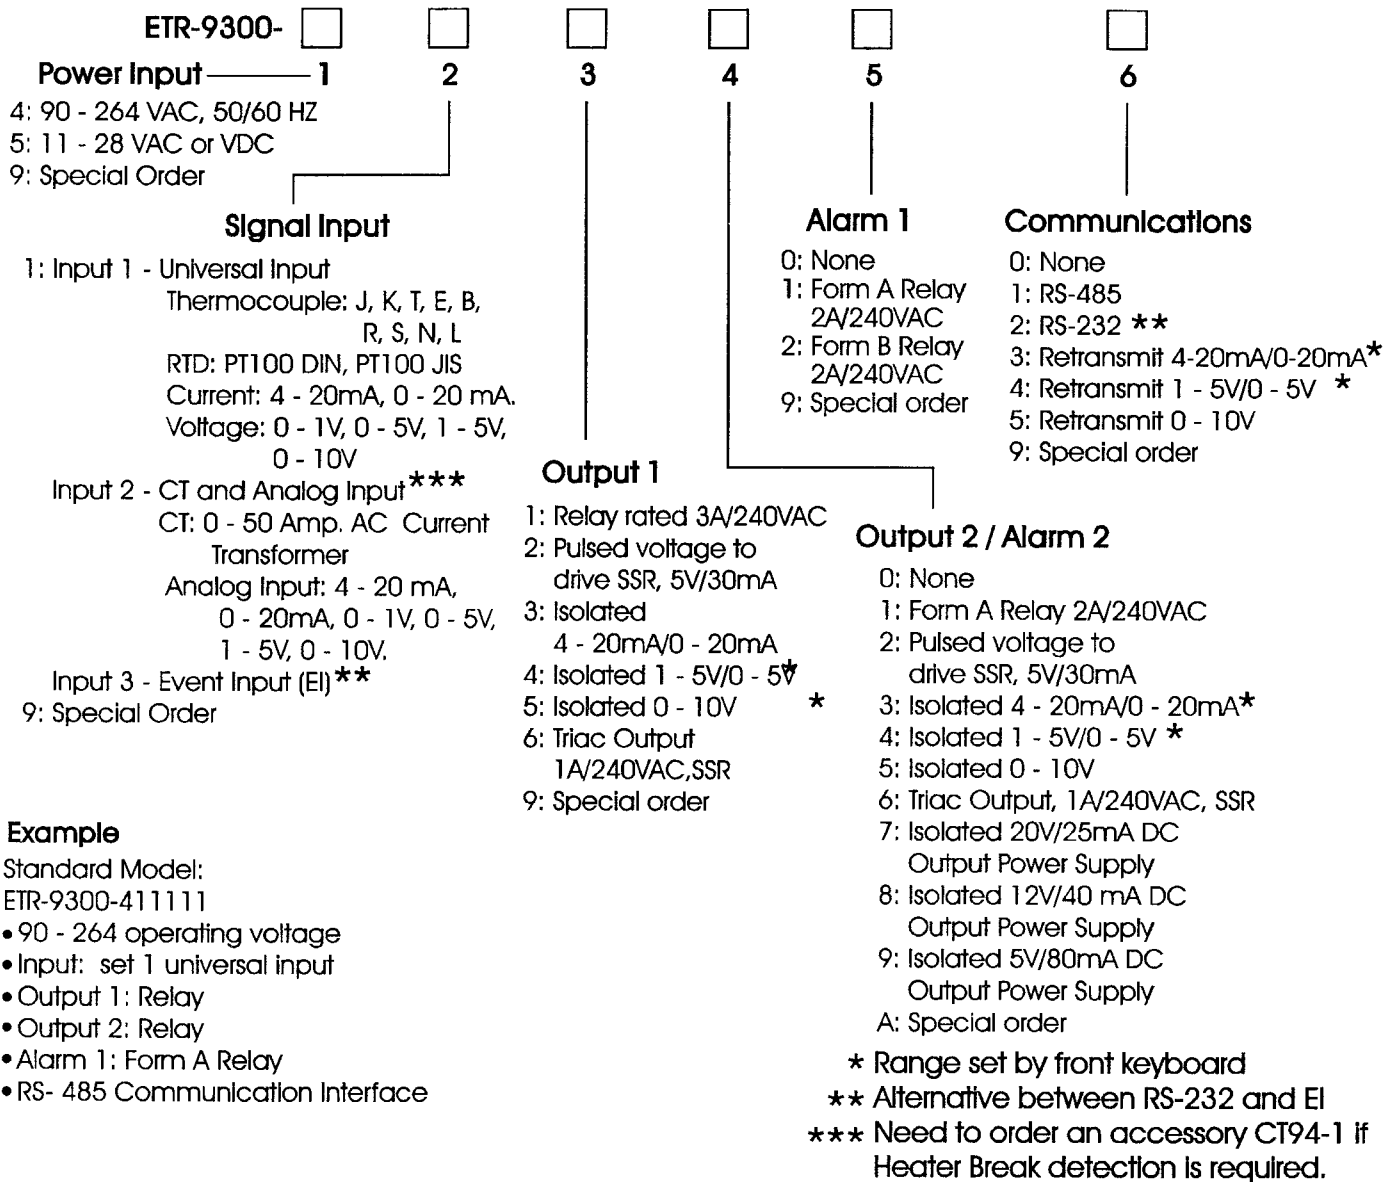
ETR-9300- □ □ □ □ □ □

Power Input 1 2 3 4 5 6

4: 90 - 264 VAC, 50/60 HZ
5: 11 - 28 VAC or VDC
9: Special Order

Signal Input
1: Input 1 - Universal Input
Thermocouple: J, K, T, E, B, R, S, N, L
RTD: PT100 DIN, PT100 JIS
Current: 4 - 20mA, 0 - 20 mA.
Voltage: 0 - 1V, 0 - 5V, 1 - 5V, 0 - 10V
Input 2 - CT and Analog Input***
CT: 0 - 50 Amp. AC Current Transformer
Analog Input: 4 - 20 mA, 0 - 20mA, 0 - 1V, 0 - 5V, 1 - 5V, 0 - 10V.
Input 3 - Event Input (EI)**
9: Special Order

Output 1
1: Relay rated 3A/240VAC
2: Pulsed voltage to drive SSR, 5V/30mA
3: Isolated 4 - 20mA/0 - 20mA
4: Isolated 1 - 5V/0 - 5V*
5: Isolated 0 - 10V *
6: Triac Output 1A/240VAC,SSR
9: Special order

Alarm 1
0: None
1: Form A Relay 2A/240VAC
2: Form B Relay 2A/240VAC
9: Special order

Communications
0: None
1: RS-485
2: RS-232 **
3: Retransmit 4-20mA/0-20mA*
4: Retransmit 1 - 5V/0 - 5V *
5: Retransmit 0 - 10V
9: Special order

Output 2 / Alarm 2
0: None
1: Form A Relay 2A/240VAC
2: Pulsed voltage to drive SSR, 5V/30mA
3: Isolated 4 - 20mA/0 - 20mA*
4: Isolated 1 - 5V/0 - 5V *
5: Isolated 0 - 10V
6: Triac Output, 1A/240VAC, SSR
7: Isolated 20V/25mA DC Output Power Supply
8: Isolated 12V/40 mA DC Output Power Supply
9: Isolated 5V/80mA DC Output Power Supply
A: Special order

Example
Standard Model:
ETR-9300-411111
• 90 - 264 operating voltage
• Input: set 1 universal input
• Output 1: Relay
• Output 2: Relay
• Alarm 1: Form A Relay
• RS- 485 Communication Interface

* Range set by front keyboard
** Alternative between RS-232 and EI
*** Need to order an accessory CT94-1 if Heater Break detection is required.